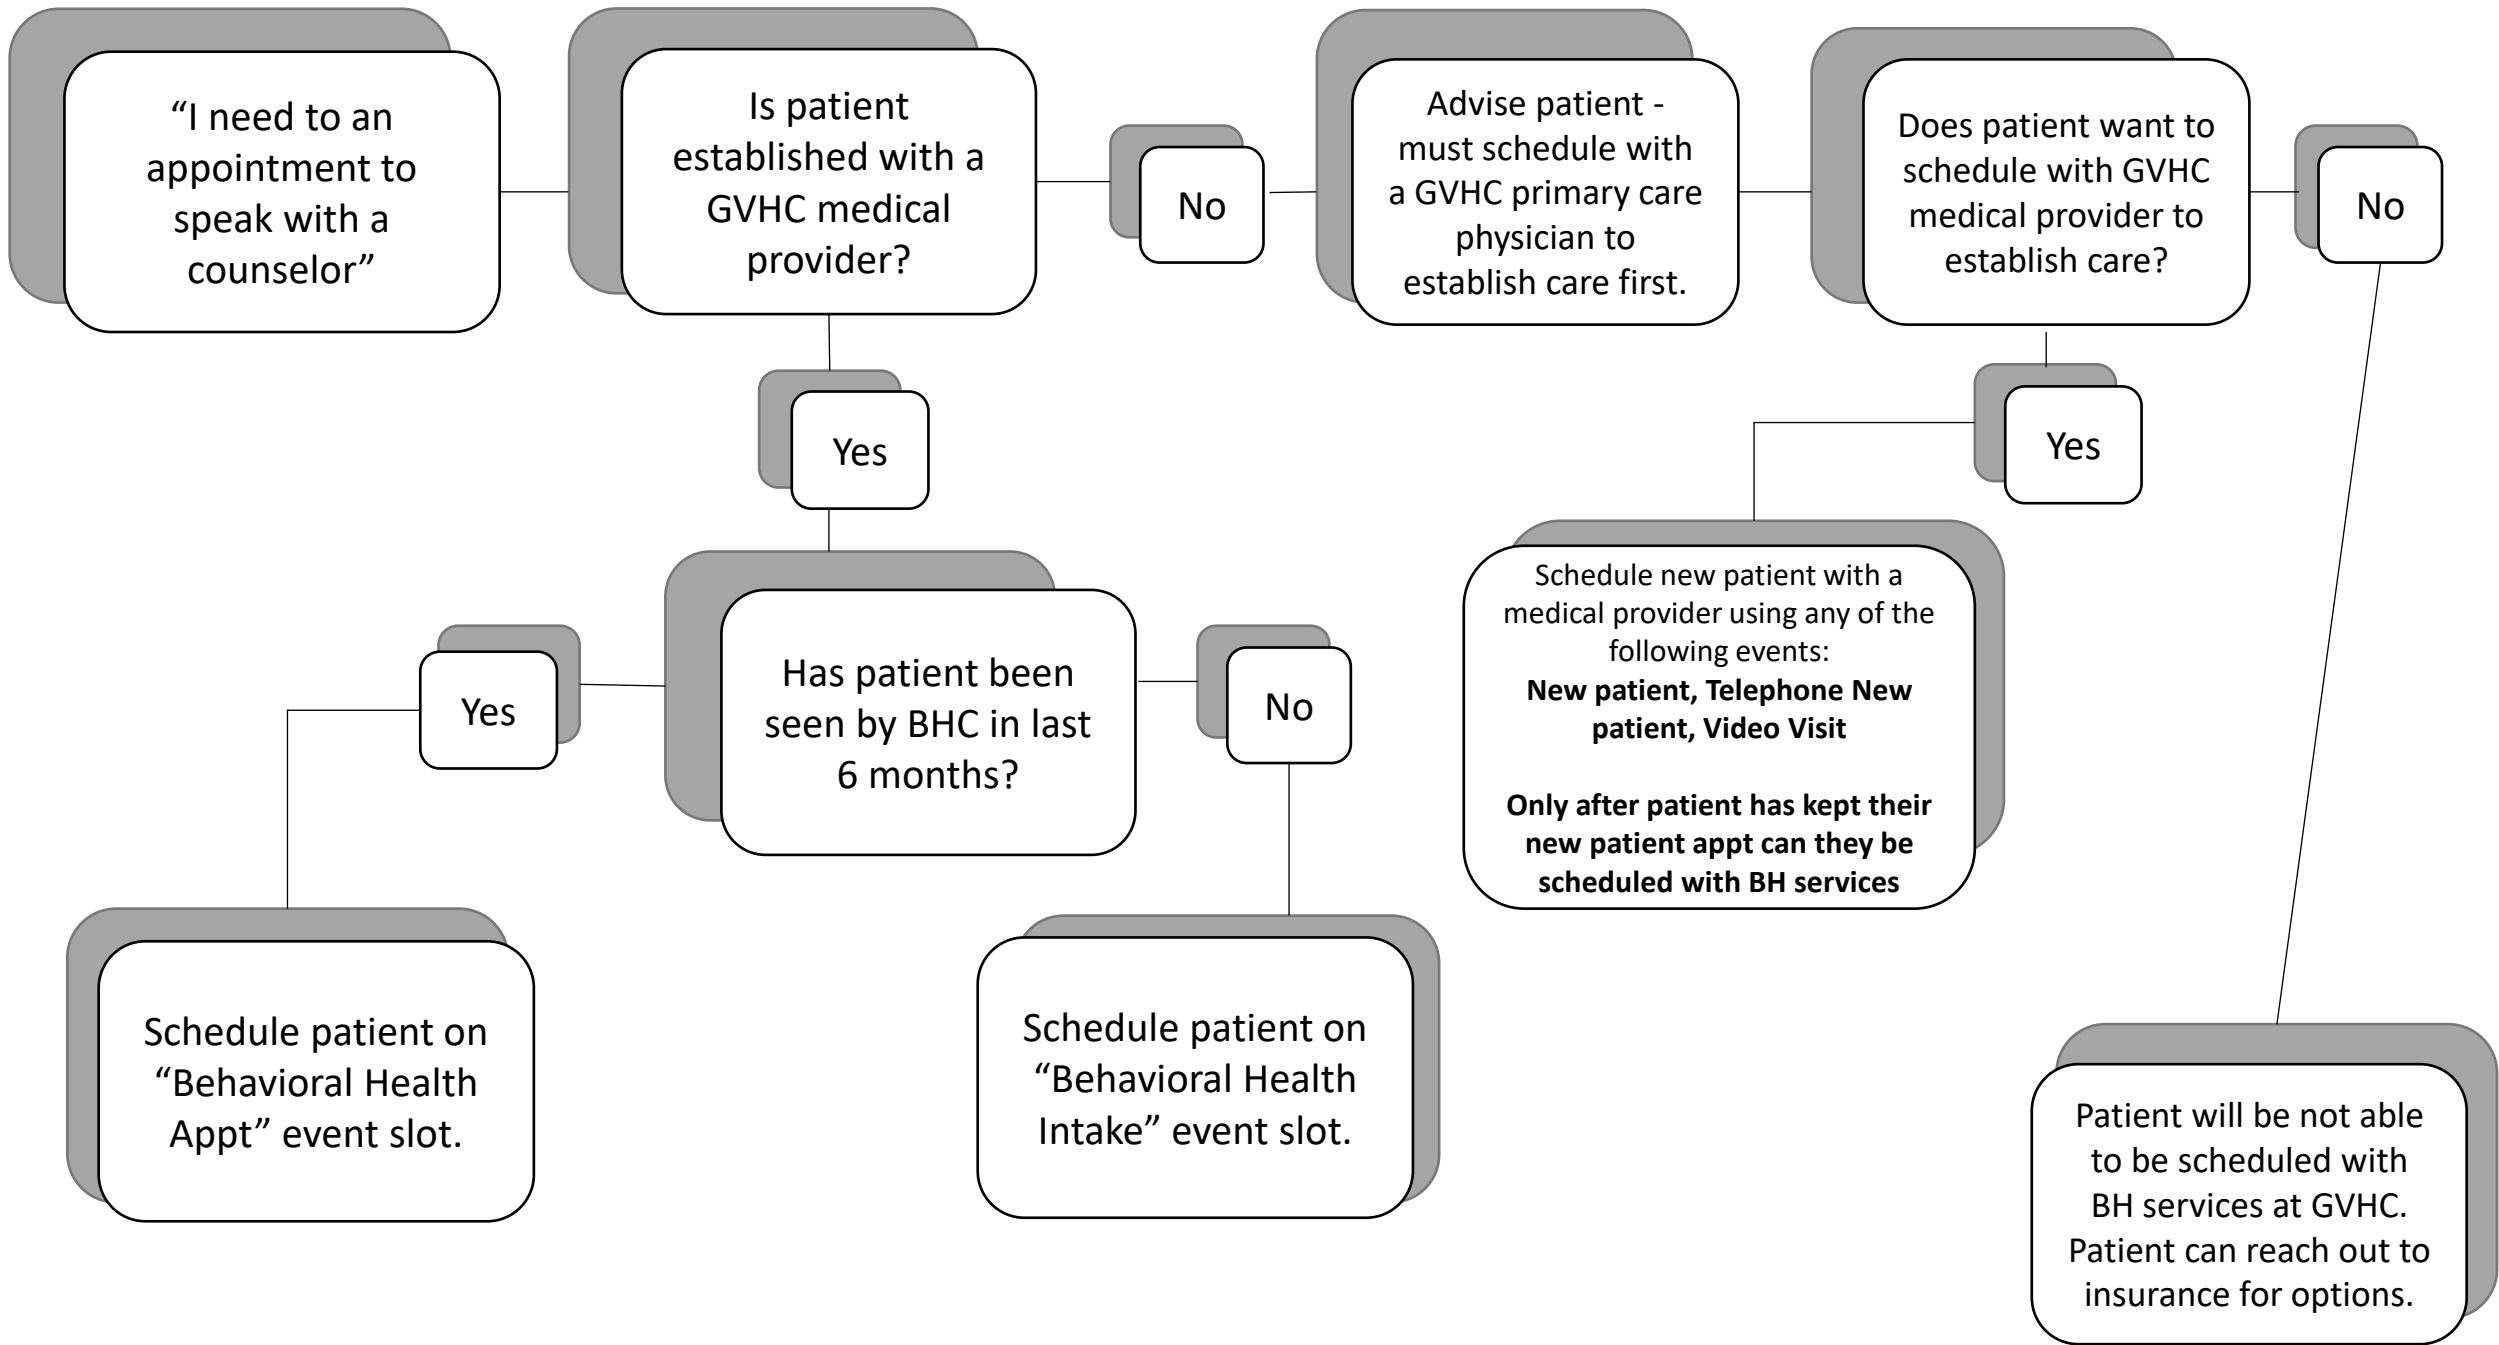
“I need to an appointment to speak with a counselor”

Is patient established with a GVHC medical provider?

No

Advise patient - must schedule with a GVHC primary care physician to establish care first.

Does patient want to schedule with GVHC medical provider to establish care?

No

Yes

Yes

Schedule new patient with a medical provider using any of the following events:
**New patient, Telephone New patient, Video Visit**

**Only after patient has kept their new patient appt can they be scheduled with BH services**

Has patient been seen by BHC in last 6 months?

Yes

No

Schedule patient on “Behavioral Health Appt” event slot.

Schedule patient on “Behavioral Health Intake” event slot.

Patient will be not able to be scheduled with BH services at GVHC. Patient can reach out to insurance for options.